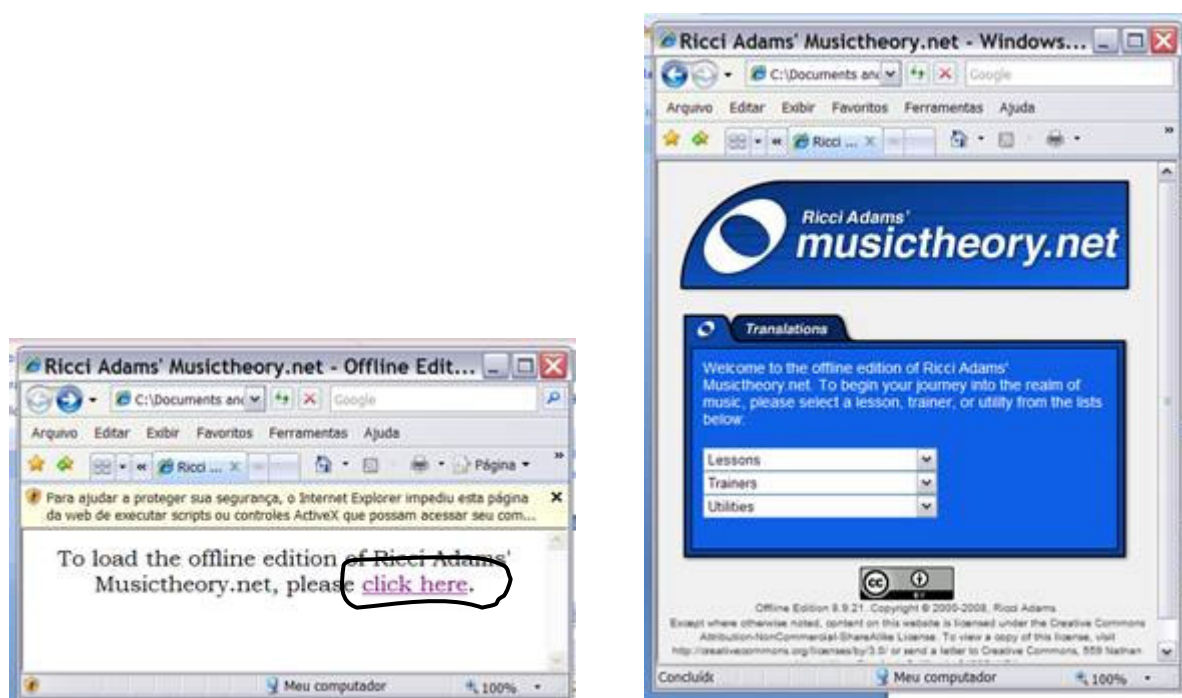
Ricci Adams' Musictheory.net - Offline Edit...

C:\Documents and

Google

Arquivo Editar Exibir Favoritos Ferramentas Ajuda

Ricci ...

Página

Para ajudar a proteger sua segurança, o Internet Explorer impediu esta página da web de executar scripts ou controles ActiveX que possam acessar seu com...

To load the offline edition of Ricci Adams' Musictheory.net, please click here.

Meu computador

100%

Ricci Adams' Musictheory.net - Windows...

C:\Documents and

Google

Arquivo Editar Exibir Favoritos Ferramentas Ajuda

Ricci ...

Ricci Adams'
musictheory.net

Translations

Welcome to the offline edition of Ricci Adams' Musictheory.net. To begin your journey into the realm of music, please select a lesson, trainer, or utility from the lists below.

Lessons

Trainers

Utilities

Offline Edition 8.9.21. Copyright © 2000-2008, Ricci Adams.
Except where otherwise noted, content on this website is licensed under the Creative Commons Attribution-NonCommercial-ShareAlike License. To view a copy of this license, visit http://creativecommons.org/licenses/by/3.0/ or send a letter to Creative Commons, 559 Nathan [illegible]

Concluíd

Meu computador

100%